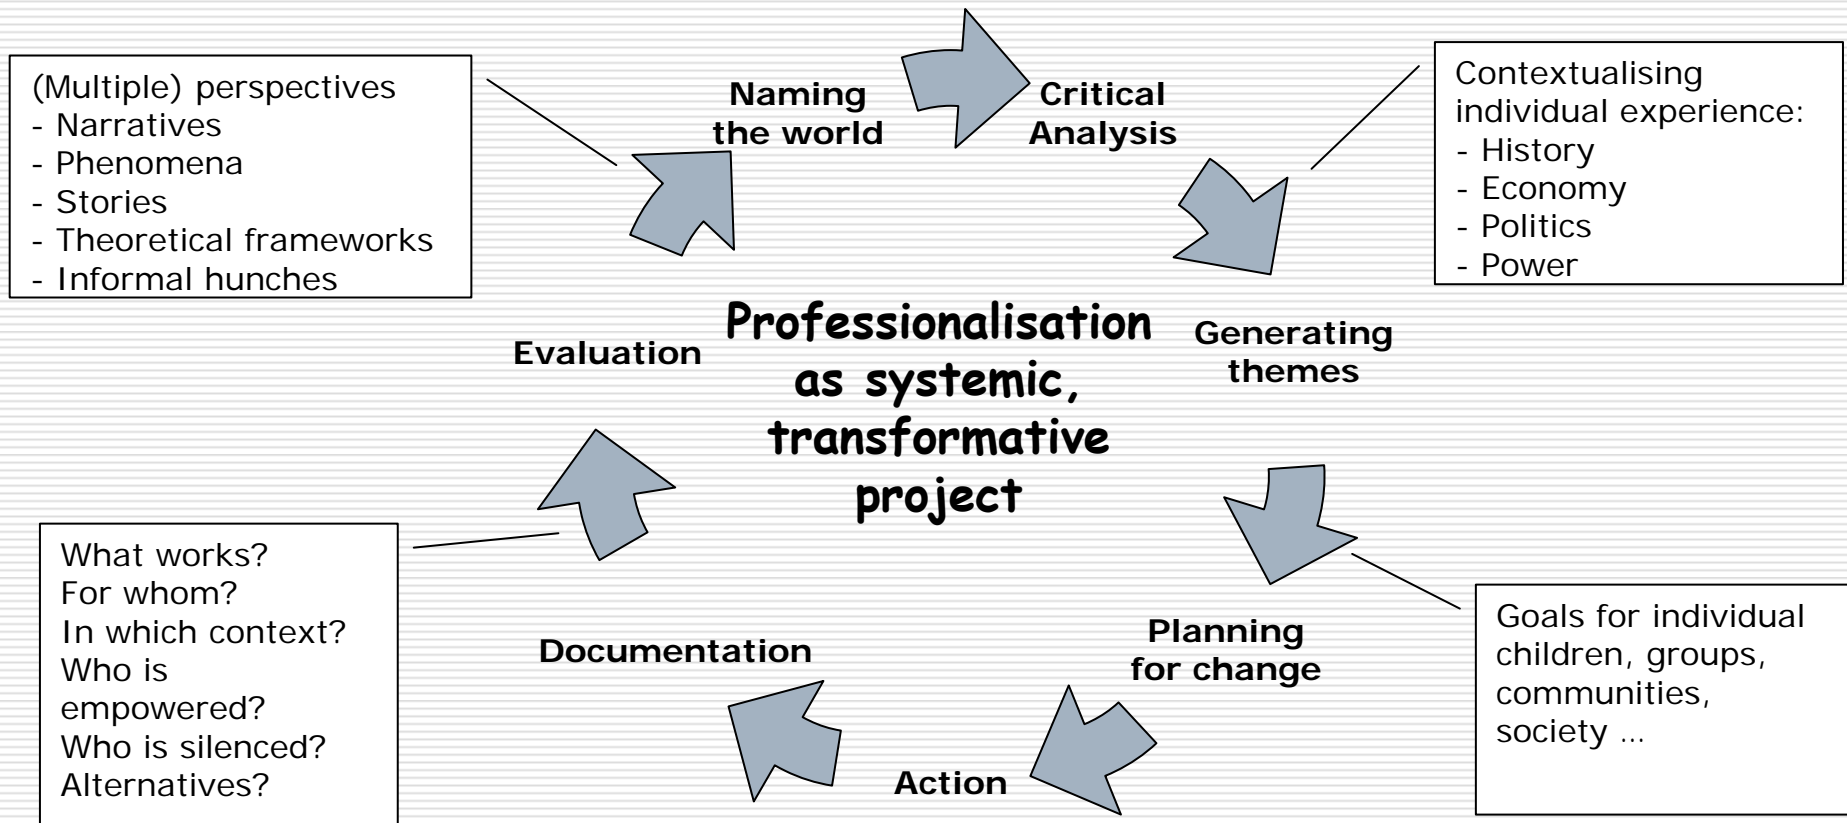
(Multiple) perspectives
- Narratives
- Phenomena
- Stories
- Theoretical frameworks
- Informal hunches

Naming the world

Critical Analysis

Contextualising individual experience:
- History
- Economy
- Politics
- Power

Professionalisation as systemic, transformative project

Evaluation

Generating themes

What works?
For whom?
In which context?
Who is empowered?
Who is silenced?
Alternatives?

Documentation

Planning for change

Goals for individual children, groups, communities, society …

Action